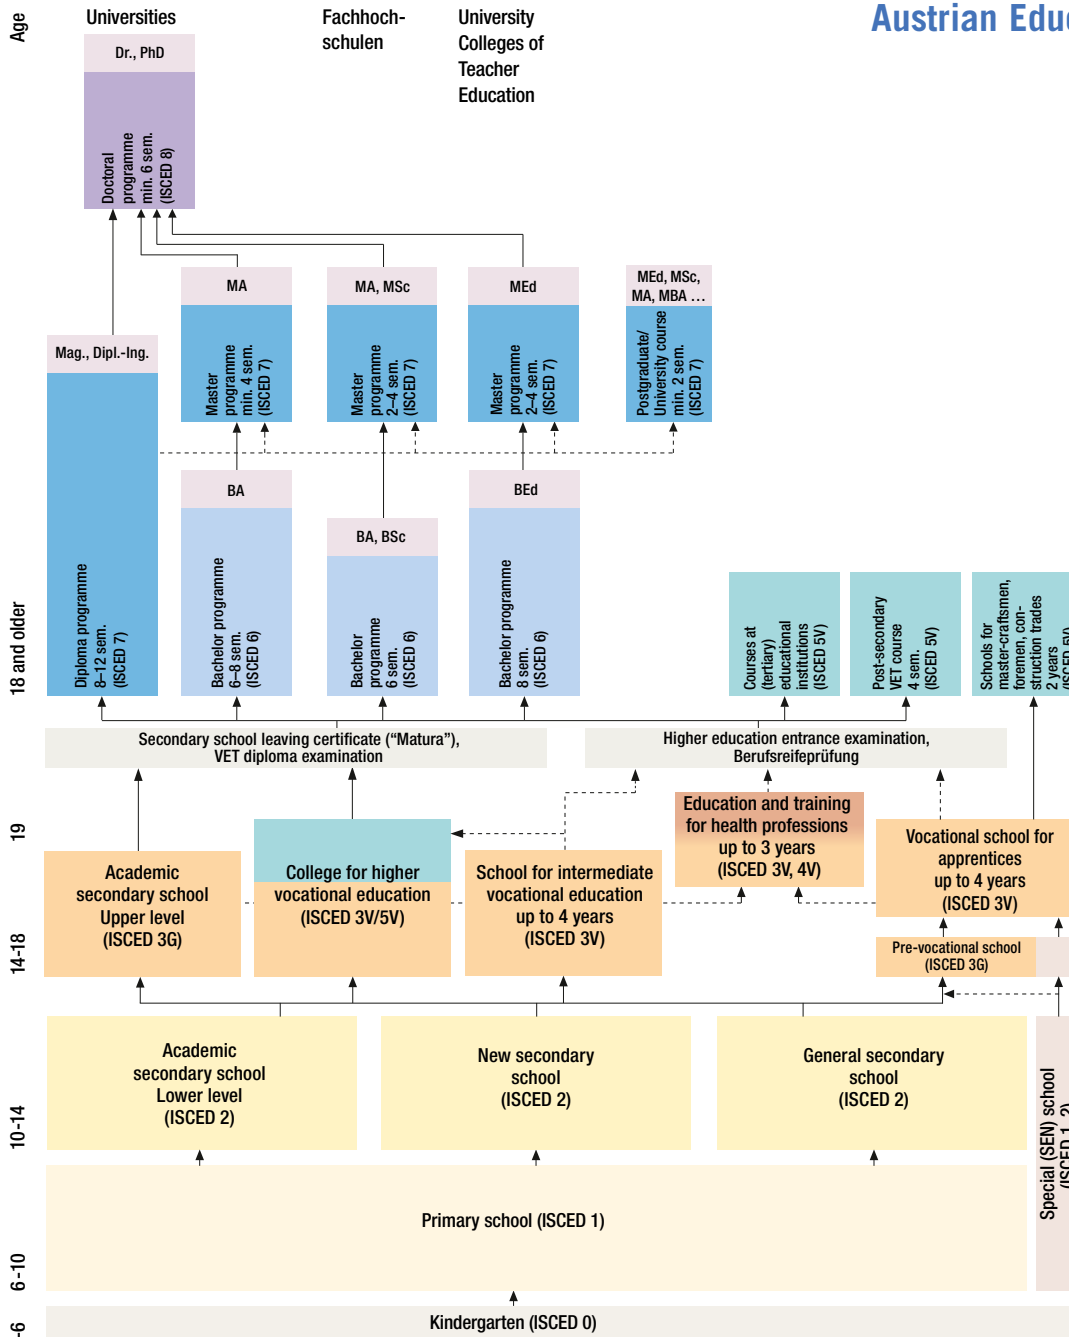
Age

Universities

Fachhochschulen

University Colleges of Teacher Education

Austrian Edu

Dr., PhD

Doctoral programme min. 6 sem. (ISCED 8)

MA

Master programme min. 4 sem. (ISCED 7)

MA, MSc

Master programme 2–4 sem. (ISCED 7)

MEd

Master programme 2–4 sem. (ISCED 7)

MEd, MSc, MA, MBA …

Postgraduate/ University course min. 2 sem. (ISCED 7)

Mag., Dipl.-Ing.

Diploma programme 8–12 sem. (ISCED 7)

BA

Bachelor programme 6–8 sem. (ISCED 6)

BA, BSc

Bachelor programme 6 sem. (ISCED 6)

BEd

Bachelor programme 8 sem. (ISCED 6)

Courses at (tertiary) educational institutions (ISCED 5V)

Post-secondary VET course 4 sem. (ISCED 5V)

Schools for master-craftsmen, foremen, construction trades 2 years (ISCED 5V)

18 and older

Secondary school leaving certificate (“Matura”), VET diploma examination

Higher education entrance examination, Berufsreifeprüfung

19

Education and training for health professions up to 3 years (ISCED 3V, 4V)

Academic secondary school Upper level (ISCED 3G)

College for higher vocational education (ISCED 3V/5V)

School for intermediate vocational education up to 4 years (ISCED 3V)

Vocational school for apprentices up to 4 years (ISCED 3V)

Pre-vocational school (ISCED 3G)

14-18

Academic secondary school Lower level (ISCED 2)

New secondary school (ISCED 2)

General secondary school (ISCED 2)

Special (SEN) school (ISCED 1, 2)

10-14

Primary school (ISCED 1)

6-10

Kindergarten (ISCED 0)

-6